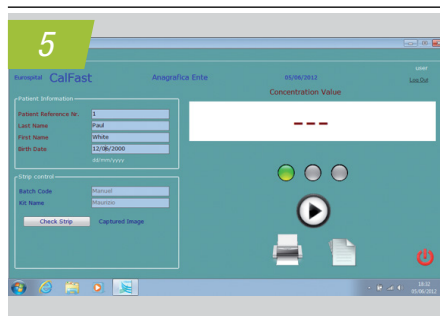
5

Eurospital CalFast

Anagrafica Ente

05/06/2012

user

Log Out

Concentration Value

Patient Information

Patient Reference Nr. 1

Last Name Paul

First Name White

Birth Date 12/06/2000

dd/mm/yyyy

---

Strip control

Batch Code Manual

Kit Name Maurizio

Check Strip

Captured Image

18:32
05/06/2012